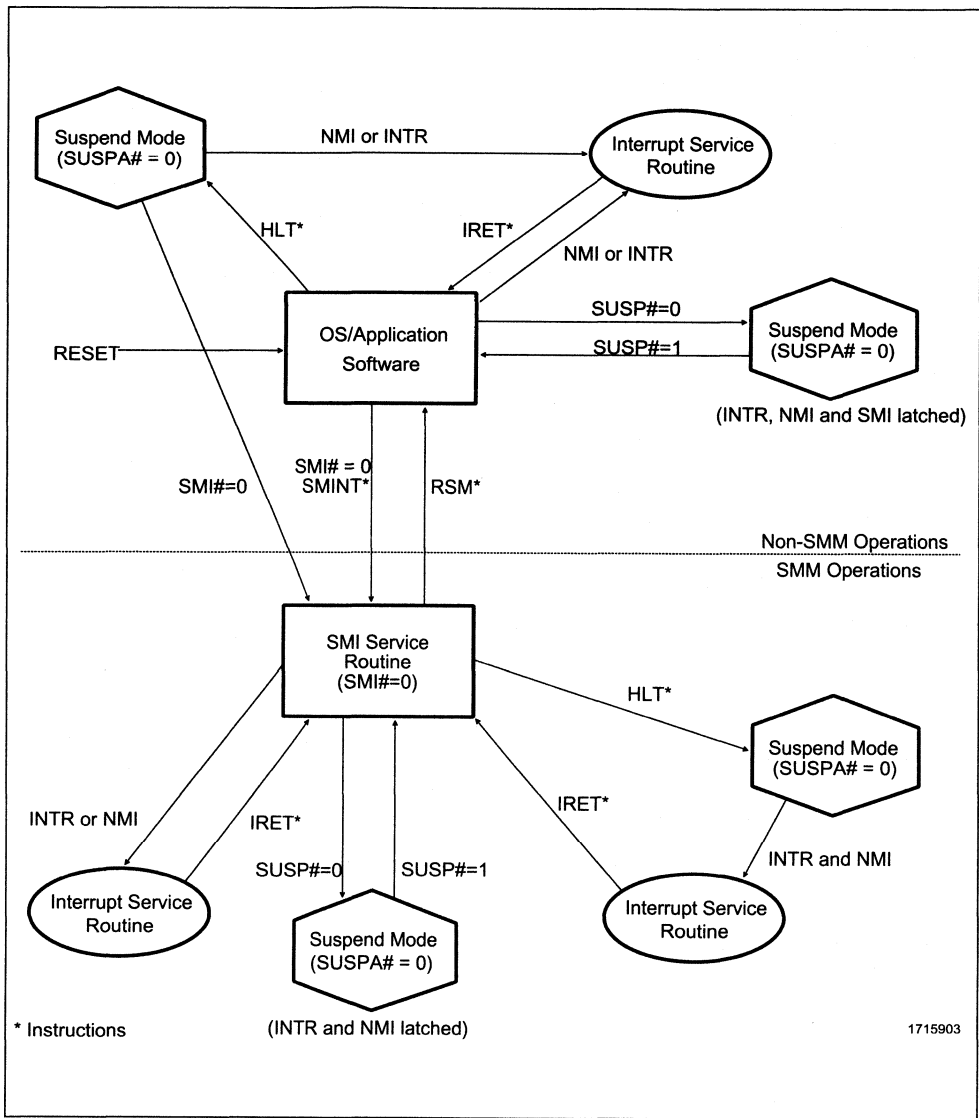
Suspend Mode (SUSPA# = 0)

NMI or INTR

Interrupt Service Routine

HLT*

IRET*

NMI or INTR

OS/Application Software

SUSP#=0

SUSP#=1

Suspend Mode (SUSPA# = 0)

RESET

(INTR, NMI and SMI latched)

SMI#=0

SMI# = 0
SMINT*

RSM*

Non-SMM Operations

SMM Operations

SMI Service Routine (SMI#=0)

HLT*

Suspend Mode (SUSPA# = 0)

IRET*

INTR or NMI

IRET*

INTR and NMI

SUSP#=0

SUSP#=1

Interrupt Service Routine

Suspend Mode (SUSPA# = 0)

Interrupt Service Routine

* Instructions

(INTR and NMI latched)

1715903